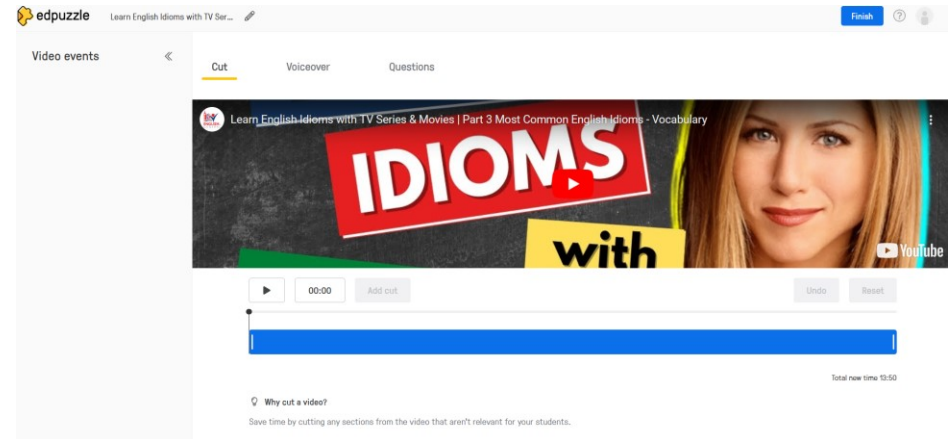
edpuzzle Learn English Idioms with TV Ser...

Finish

Video events

Cut Voiceover Questions

Learn English Idioms with TV Series & Movies | Part 3 Most Common English Idioms - Vocabulary

IDIOMS with

YouTube

00:00 Add cut Undo Reset

Total new time 13:50

Why cut a video?

Save time by cutting any sections from the video that aren't relevant for your students.